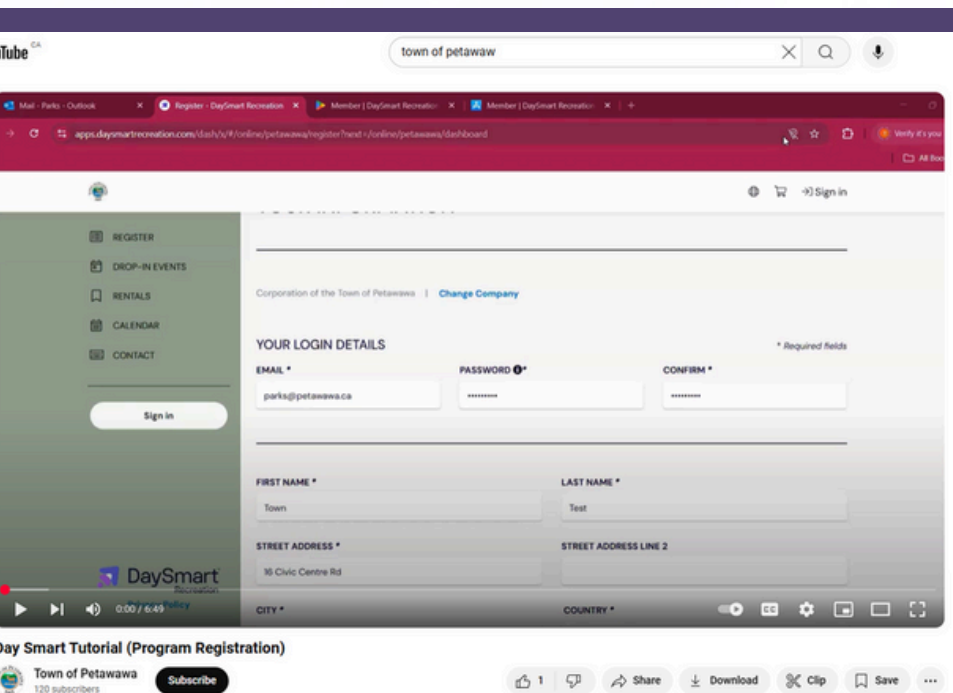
Tube CA

town of petawaw

Mail - Parks - Outlook | Register - DaySmart Recreation | Member | DaySmart Recreation | Member | DaySmart Recreation

apps.daysmartrecreation.com/dash/x/#/online/petawawa/register?next=/online/petawawa/dashboard

Verify it's you

All Boo

Sign in

REGISTER
DROP-IN EVENTS
RENTALS
CALENDAR
CONTACT

Sign in

Corporation of the Town of Petawawa | Change Company

YOUR LOGIN DETAILS

* Required fields

EMAIL *
parks@petawawa.ca

PASSWORD *
••••••••••

CONFIRM *
••••••••••

FIRST NAME *
Town

LAST NAME *
Test

STREET ADDRESS *
16 Civic Centre Rd

STREET ADDRESS LINE 2

CITY *

COUNTRY *

DaySmart Recreation

Privacy Policy

0:00 / 6:49

Day Smart Tutorial (Program Registration)

Town of Petawawa
120 subscribers

Subscribe

1

Share

Download

Clip

Save

...